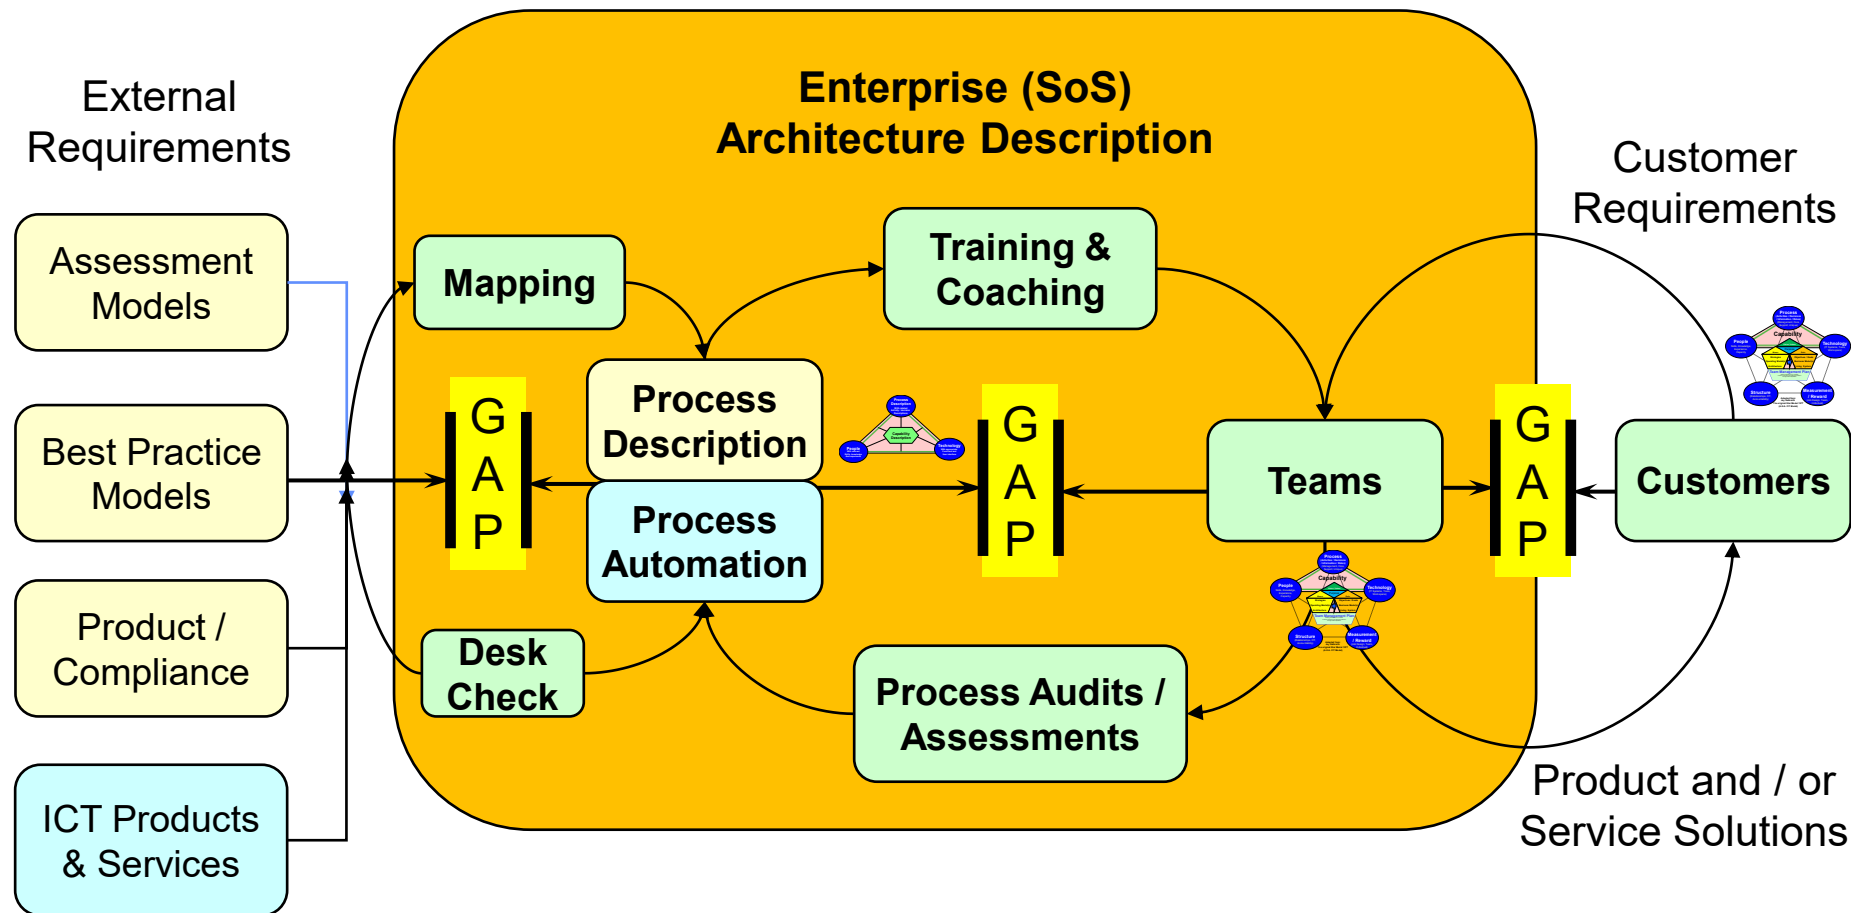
External Requirements

Assessment Models

Best Practice Models

Product / Compliance

ICT Products & Services

Enterprise (SoS) Architecture Description

Mapping

Training & Coaching

Process Description

Process Automation

Desk Check

G A P

G A P

Teams

Process Audits / Assessments

G A P

Customers

Customer Requirements

Product and / or Service Solutions